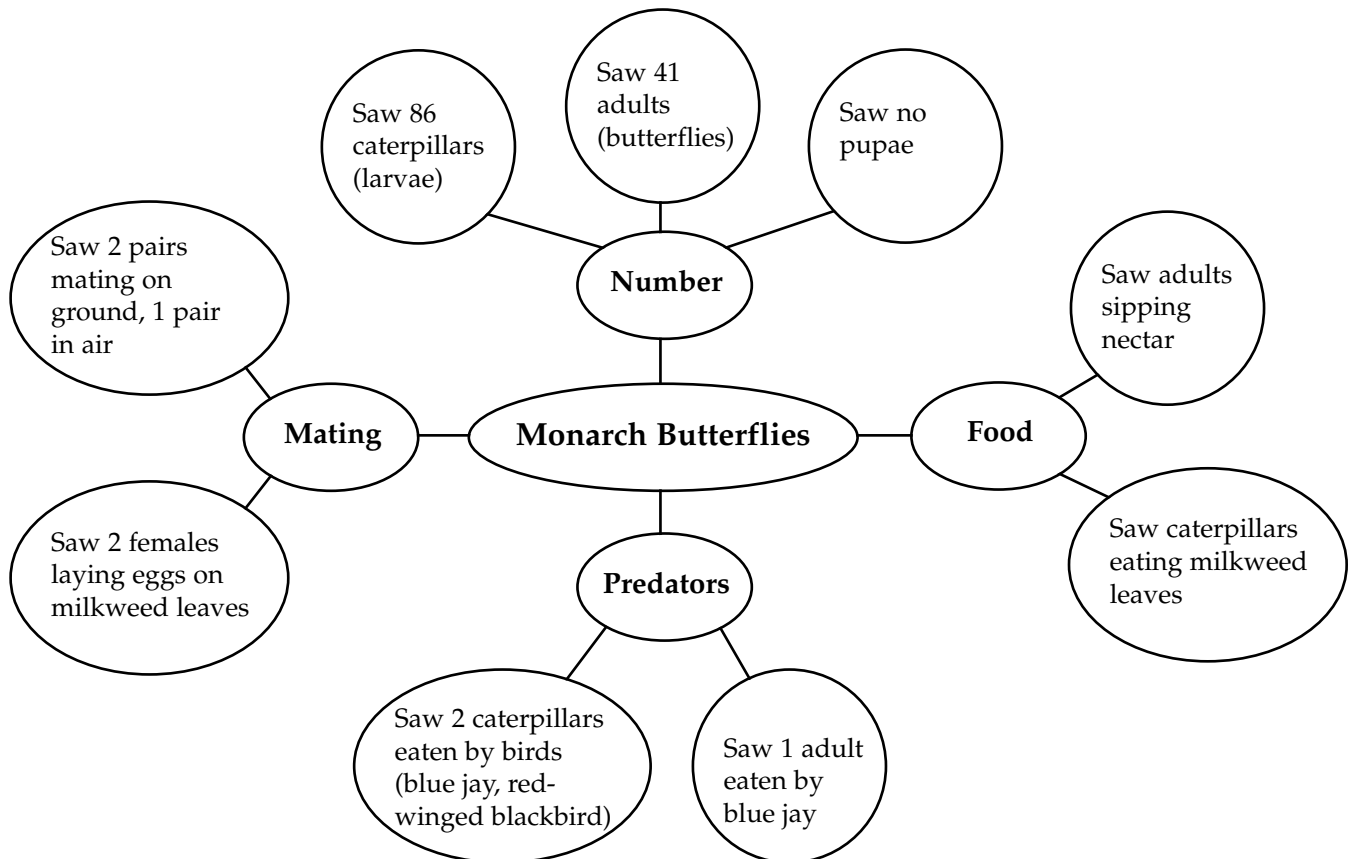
Saw 86 caterpillars (larvae)

Saw 41 adults (butterflies)

Saw no pupae

Number

Saw 2 pairs mating on ground, 1 pair in air

Mating

Monarch Butterflies

Saw adults sipping nectar

Food

Saw caterpillars eating milkweed leaves

Saw 2 females laying eggs on milkweed leaves

Predators

Saw 2 caterpillars eaten by birds (blue jay, red-winged blackbird)

Saw 1 adult eaten by blue jay